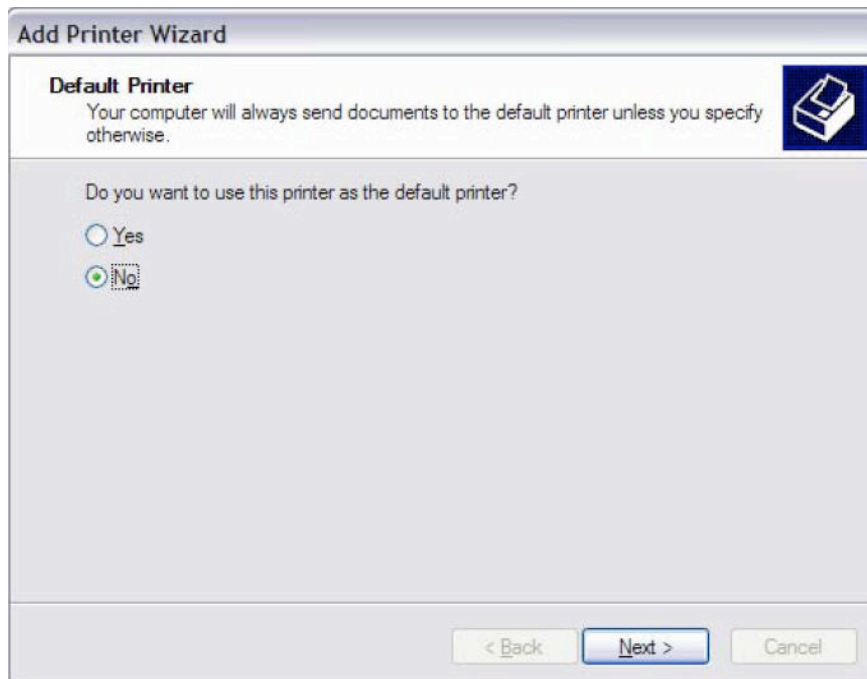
Add Printer Wizard

Default Printer
Your computer will always send documents to the default printer unless you specify otherwise.

Do you want to use this printer as the default printer?

Yes

No

< Back

Next >

Cancel